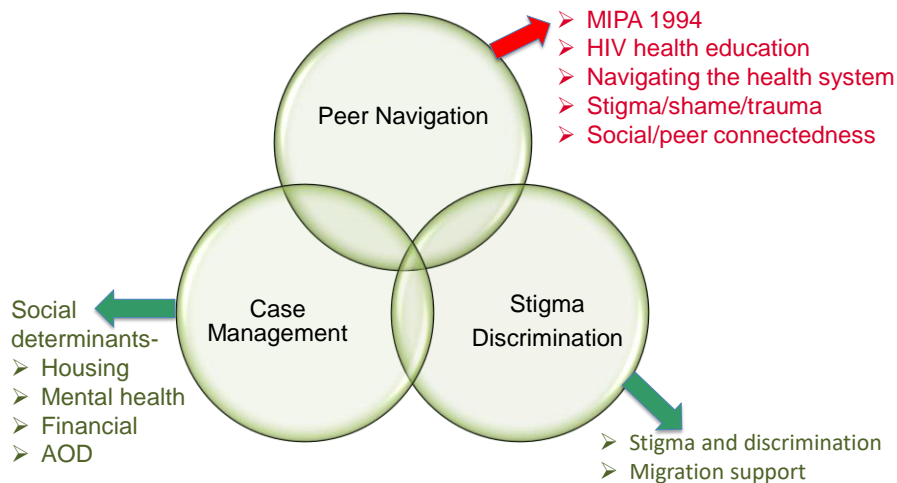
Peer Navigation

➢ MIPA 1994
➢ HIV health education
➢ Navigating the health system
➢ Stigma/shame/trauma
➢ Social/peer connectedness

Case Management

Social determinants-
➢ Housing
➢ Mental health
➢ Financial
➢ AOD

Stigma Discrimination

➢ Stigma and discrimination
➢ Migration support